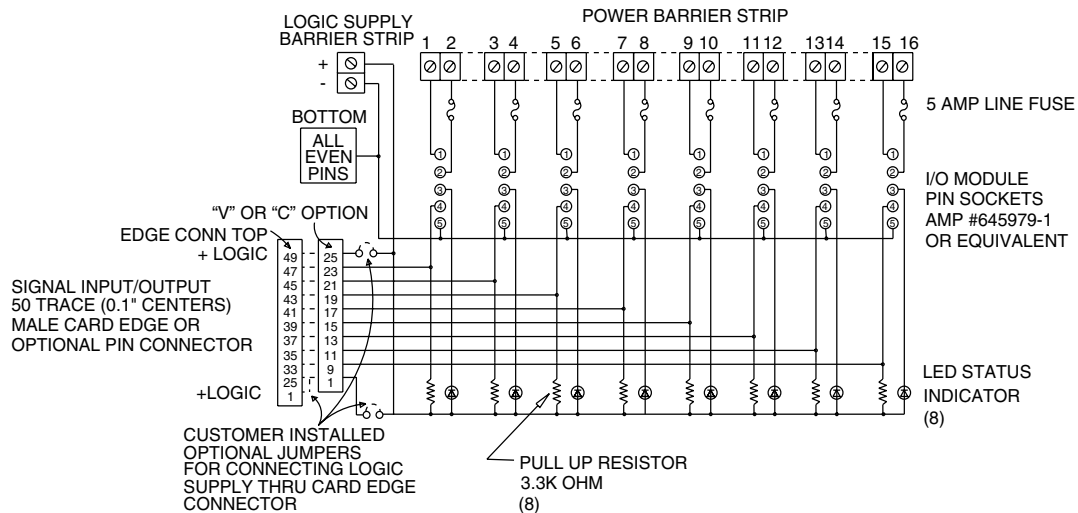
LOGIC SUPPLY BARRIER STRIP

POWER BARRIER STRIP

1 2 3 4 5 6 7 8 9 10 11 12 13 14 15 16

+
-

5 AMP LINE FUSE

BOTTOM

ALL EVEN PINS

1
2
3
4
5

I/O MODULE PIN SOCKETS AMP #645979-1 OR EQUIVALENT

"V" OR "C" OPTION

EDGE CONN TOP + LOGIC

SIGNAL INPUT/OUTPUT 50 TRACE (0.1" CENTERS) MALE CARD EDGE OR OPTIONAL PIN CONNECTOR

| 49 | 25 |
|---|---|
| 47 | 23 |
| 45 | 21 |
| 43 | 19 |
| 41 | 17 |
| 39 | 15 |
| 37 | 13 |
| 35 | 11 |
| 33 | 9 |
| 25 | 1 |
| 1 | |

+LOGIC

LED STATUS INDICATOR (8)

CUSTOMER INSTALLED OPTIONAL JUMPERS FOR CONNECTING LOGIC SUPPLY THRU CARD EDGE CONNECTOR

PULL UP RESISTOR 3.3K OHM (8)